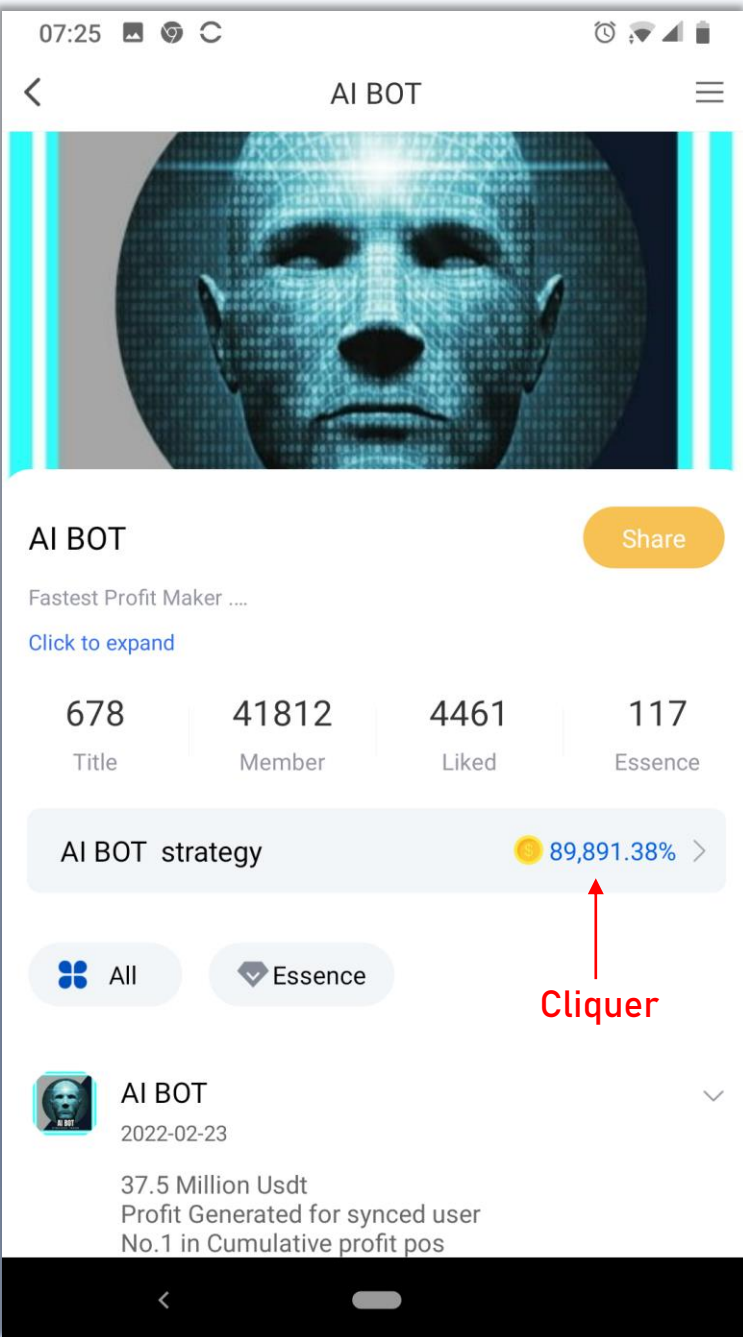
07:25

AI BOT

AI BOT

Share

Fastest Profit Maker ....

Click to expand

| 678 | 41812 | 4461 | 117 |
|---|---|---|---|
| Title | Member | Liked | Essence |

AI BOT strategy

89,891.38%

All

Essence

Cliquer

AI BOT

AI BOT

2022-02-23

37.5 Million Usdt
Profit Generated for synced user
No.1 in Cumulative profit pos